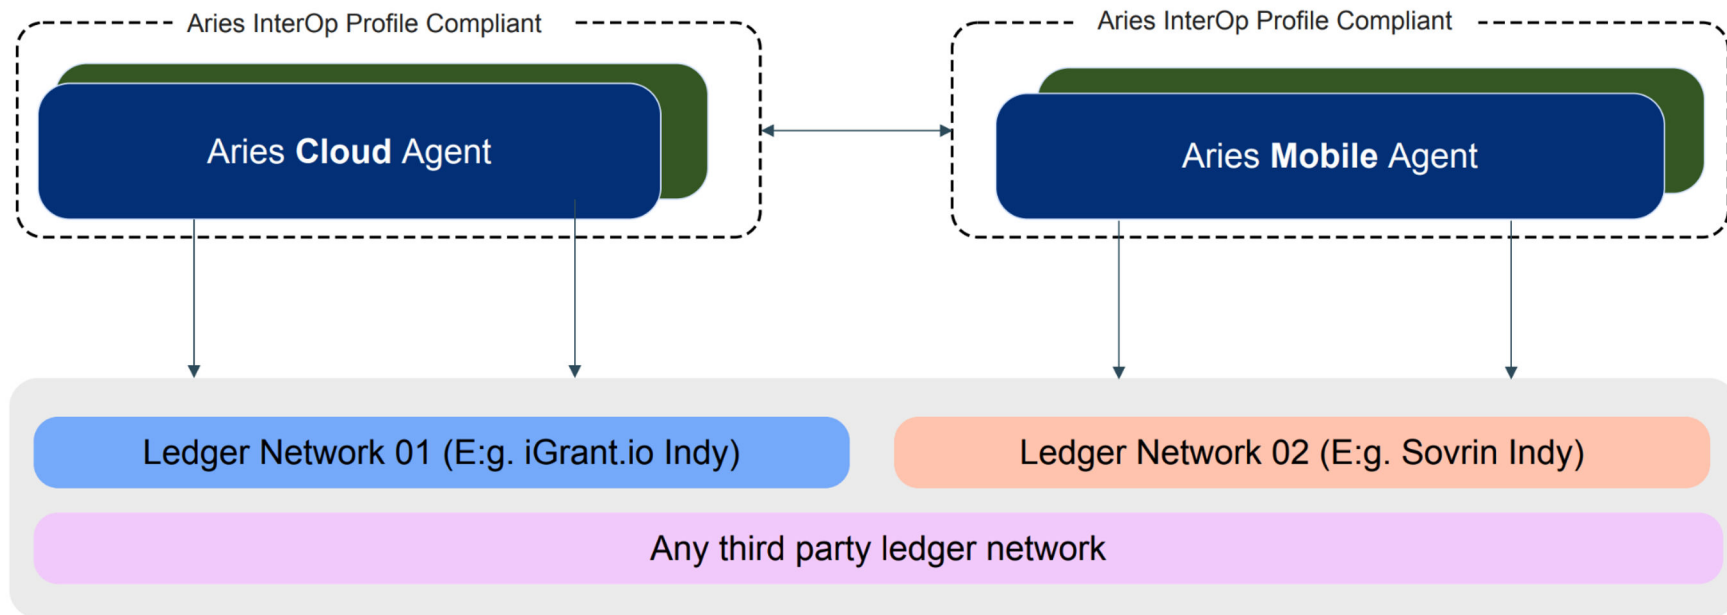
Aries InterOp Profile Compliant

Aries Cloud Agent

Aries InterOp Profile Compliant

Aries Mobile Agent

Ledger Network 01 (E:g. iGrant.io Indy)

Ledger Network 02 (E:g. Sovrin Indy)

Any third party ledger network